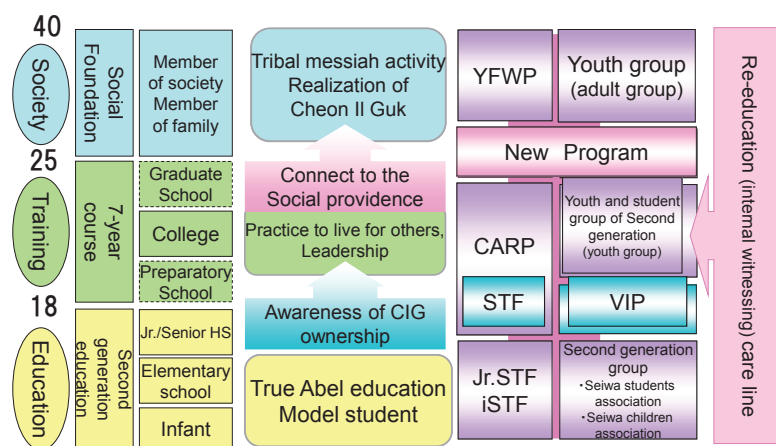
40

Society

Social Foundation

Member of society
Member of family

25

Training

7-year course

Graduate School

College

Preparatory School

18

Education

Second generation education

Jr./Senior HS

Elementary school

Infant

Tribal messiah activity
Realization of Cheon Il Guk

Connect to the Social providence

Practice to live for others, Leadership

Awareness of CIG ownership

True Abel education
Model student

YFWP

Youth group (adult group)

New Program

CARP

Youth and student group of Second generation (youth group)

STF

VIP

Jr.STF
iSTF

Second generation group
・Seiwa students association
・Seiwa children association

Re-education (internal witnessing) care line